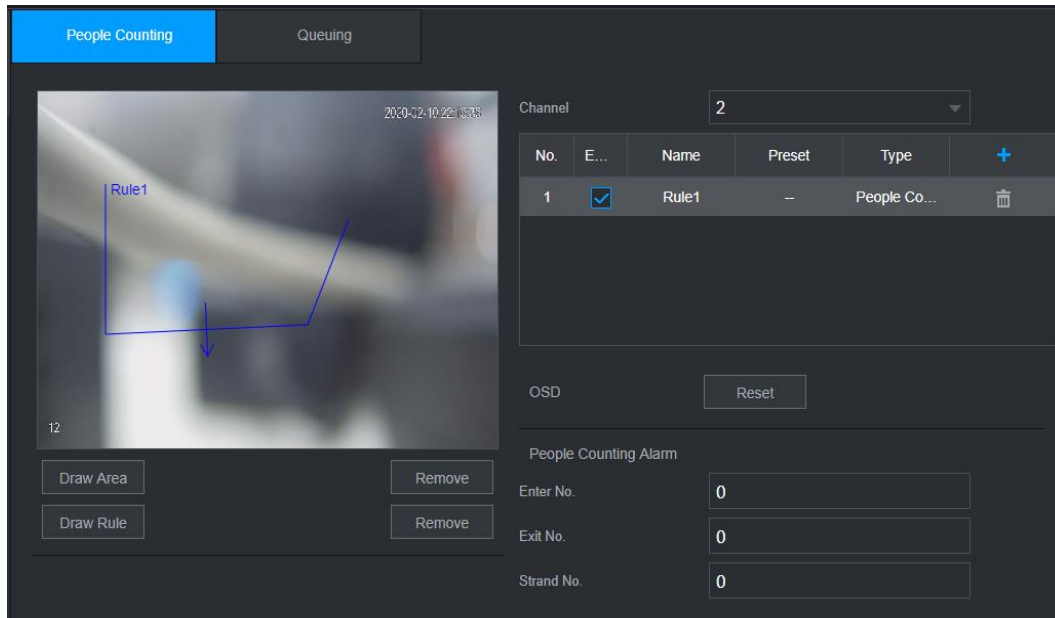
People Counting
Queuing

2020-02-19 22:16:08
Rule1
12

Draw Area
Remove
Draw Rule
Remove

Channel
2

| No. | E... | Name | Preset | Type | + |
|---|---|---|---|---|---|
| 1 | ☑ | Rule1 | -- | People Co... | 🗑 |

OSD
Reset

People Counting Alarm
Enter No.
0
Exit No.
0
Strand No.
0